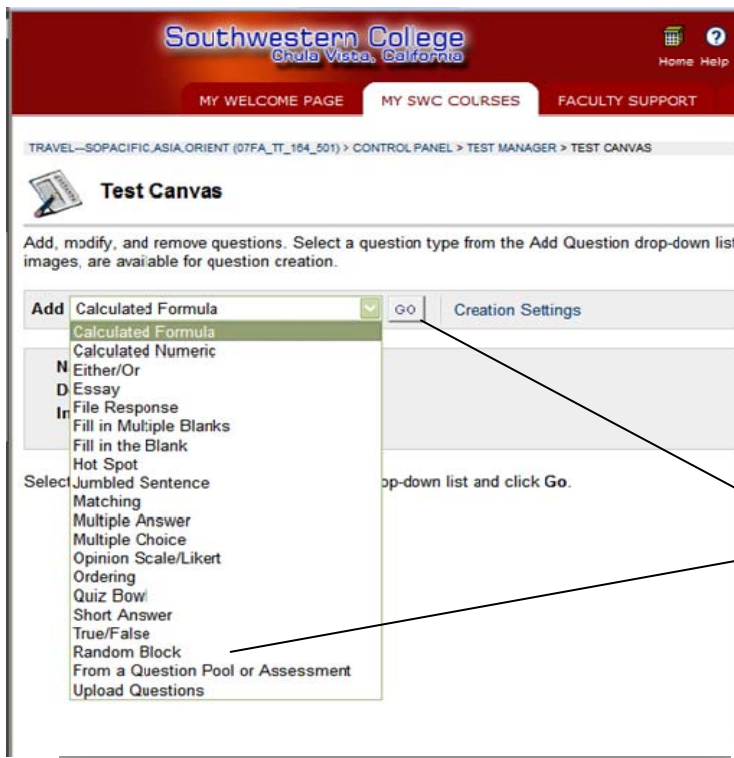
Southwestern College
Chula Vista, California

Home Help

MY WELCOME PAGE MY SWC COURSES FACULTY SUPPORT

TRAVEL--SOPACIFIC,ASIA,ORIENT (07FA_TT_164_501) > CONTROL PANEL > TEST MANAGER > TEST CANVAS

Test Canvas

Add, modify, and remove questions. Select a question type from the Add Question drop-down list images, are available for question creation.

Add Calculated Formula GO Creation Settings

Calculated Formula
Calculated Numeric
Either/Or
Essay
File Response
Fill in Multiple Blanks
Fill in the Blank
Hot Spot
Jumbled Sentence
Matching
Multiple Answer
Multiple Choice
Opinion Scale/Likert
Ordering
Quiz Bowl
Short Answer
True/False
Random Block
From a Question Pool or Assessment
Upload Questions

N
D
In

Select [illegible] op-down list and click Go.